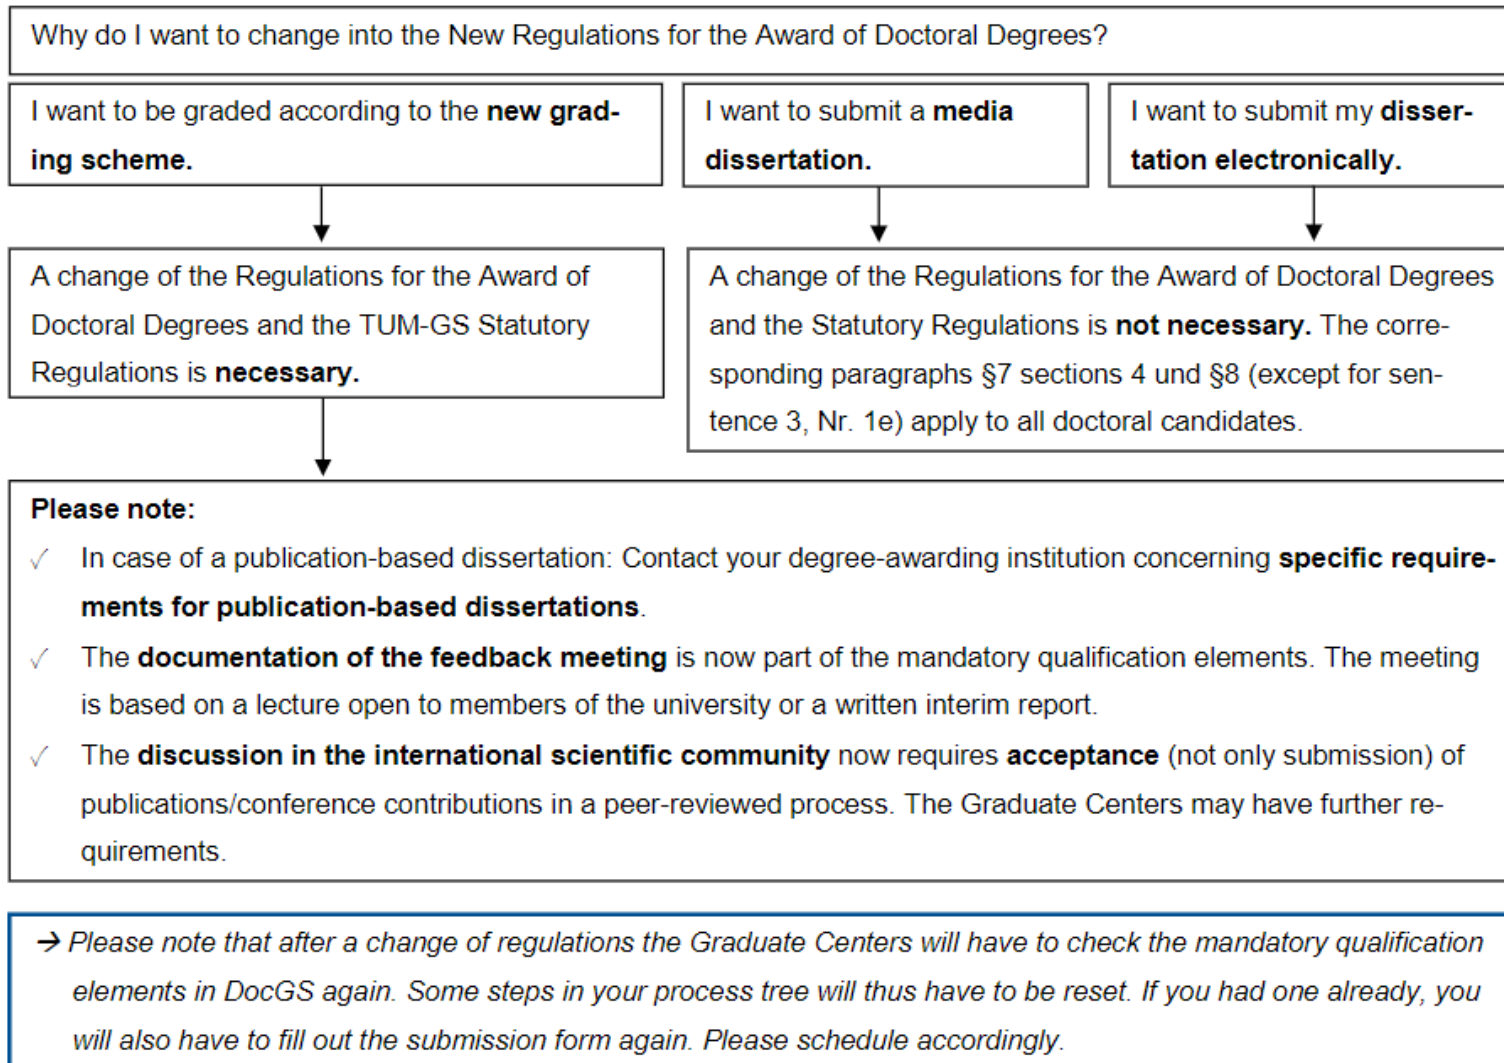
Why do I want to change into the New Regulations for the Award of Doctoral Degrees?

I want to be graded according to the new grading scheme.

I want to submit a media dissertation.

I want to submit my dissertation electronically.

A change of the Regulations for the Award of Doctoral Degrees and the TUM-GS Statutory Regulations is necessary.

A change of the Regulations for the Award of Doctoral Degrees and the Statutory Regulations is not necessary. The corresponding paragraphs §7 sections 4 und §8 (except for sentence 3, Nr. 1e) apply to all doctoral candidates.

Please note:

✓ In case of a publication-based dissertation: Contact your degree-awarding institution concerning specific requirements for publication-based dissertations.

✓ The documentation of the feedback meeting is now part of the mandatory qualification elements. The meeting is based on a lecture open to members of the university or a written interim report.

✓ The discussion in the international scientific community now requires acceptance (not only submission) of publications/conference contributions in a peer-reviewed process. The Graduate Centers may have further requirements.

→ Please note that after a change of regulations the Graduate Centers will have to check the mandatory qualification elements in DocGS again. Some steps in your process tree will thus have to be reset. If you had one already, you will also have to fill out the submission form again. Please schedule accordingly.